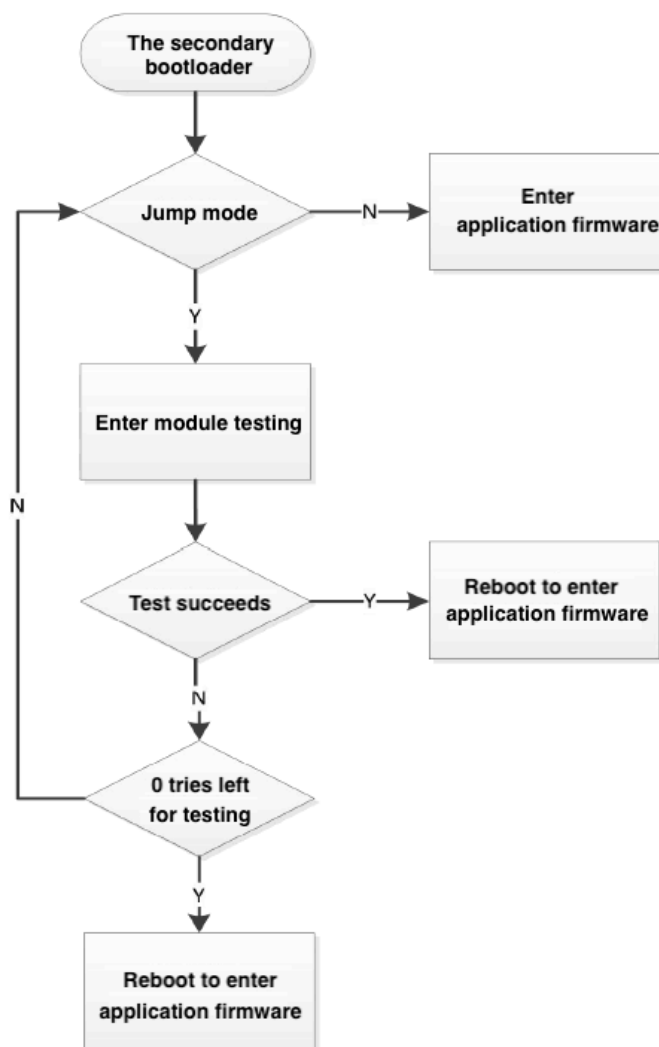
The secondary bootloader

Jump mode

N

Enter application firmware

Y

Enter module testing

N

Test succeeds

Y

Reboot to enter application firmware

N

0 tries left for testing

Y

Reboot to enter application firmware